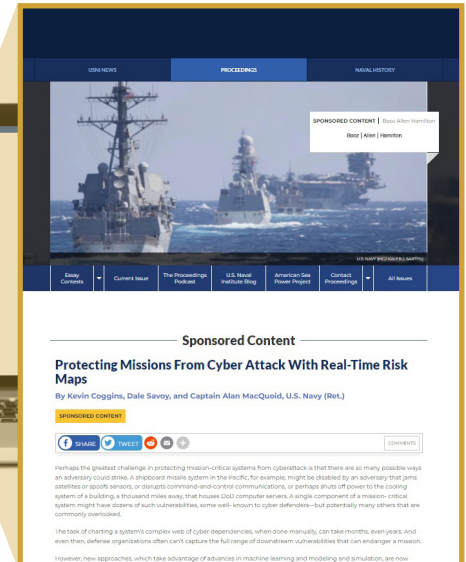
USNI NEWS

PROCEEDINGS

NAVAL HISTORY

SPONSORED CONTENT | Booz Allen Hamilton

Booz | Allen | Hamilton

U.S. NAVY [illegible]

Essay Contests

Current Issue

The Proceedings Podcast

U.S. Naval Institute Blog

American Sea Power Project

Contact Proceedings

All Issues

Sponsored Content

Protecting Missions From Cyber Attack With Real-Time Risk Maps

By Kevin Coggins, Dale Savoy, and Captain Alan MacQuoid, U.S. Navy (Ret.)

SPONSORED CONTENT

SHARE

TWEET

COMMENTS

Perhaps the greatest challenge in protecting mission-critical systems from cyberattack is that there are so many possible ways an adversary could strike. A shipboard missile system in the Pacific, for example, might be disabled by an adversary that jams satellites or spoofs sensors, or disrupts command-and-control communications, or perhaps shuts off power to the cooling system of a building, a thousand miles away, that houses DoD computer servers. A single component of a mission- critical system might have dozens of such vulnerabilities, some well- known to cyber defenders—but potentially many others that are commonly overlooked.

The task of charting a system's complex web of cyber dependencies, when done manually, can take months, even years. And even then, defense organizations often can't capture the full range of downstream vulnerabilities that can endanger a mission.

However, new approaches, which take advantage of advances in machine learning and modeling and simulation, are now